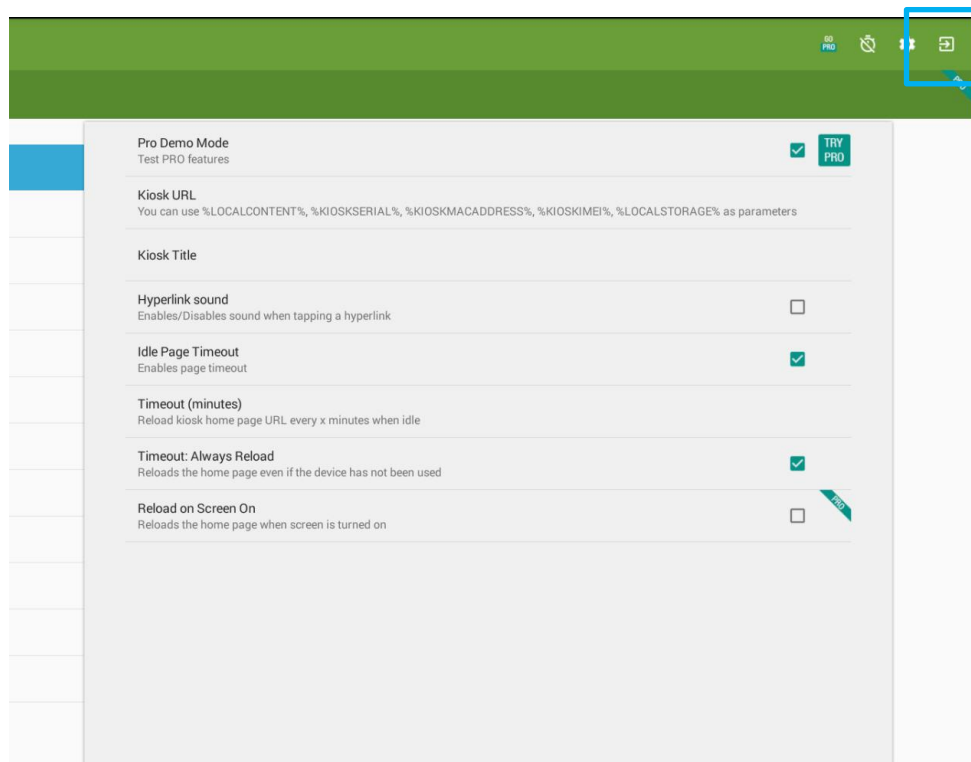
GO PRO

PRO

Pro Demo Mode
Test PRO features

TRY PRO

Kiosk URL
You can use %LOCALCONTENT%, %KIOSKSERIAL%, %KIOSKMACADDRESS%, %KIOSKIMEI%, %LOCALSTORAGE% as parameters

Kiosk Title

Hyperlink sound
Enables/Disables sound when tapping a hyperlink

Idle Page Timeout
Enables page timeout

Timeout (minutes)
Reload kiosk home page URL every x minutes when idle

Timeout: Always Reload
Reloads the home page even if the device has not been used

Reload on Screen On
Reloads the home page when screen is turned on

PRO